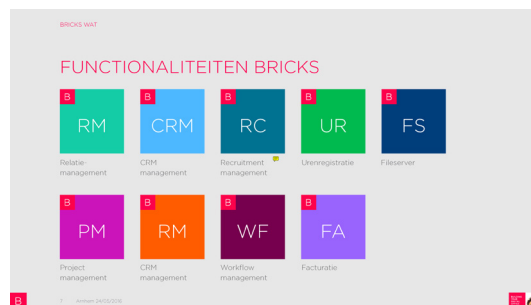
BRICKS WAT

FUNCTIONALITEITEN BRICKS

B RM
Relatie-management

B CRM
CRM management

B RC
Recruitment management

B UR
Urenregistratie

B FS
Fileserver

B PM
Project management

B RM
CRM management

B WF
Workflow management

B FA
Facturatie

B

7 Arnhem 24/03/2016

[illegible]